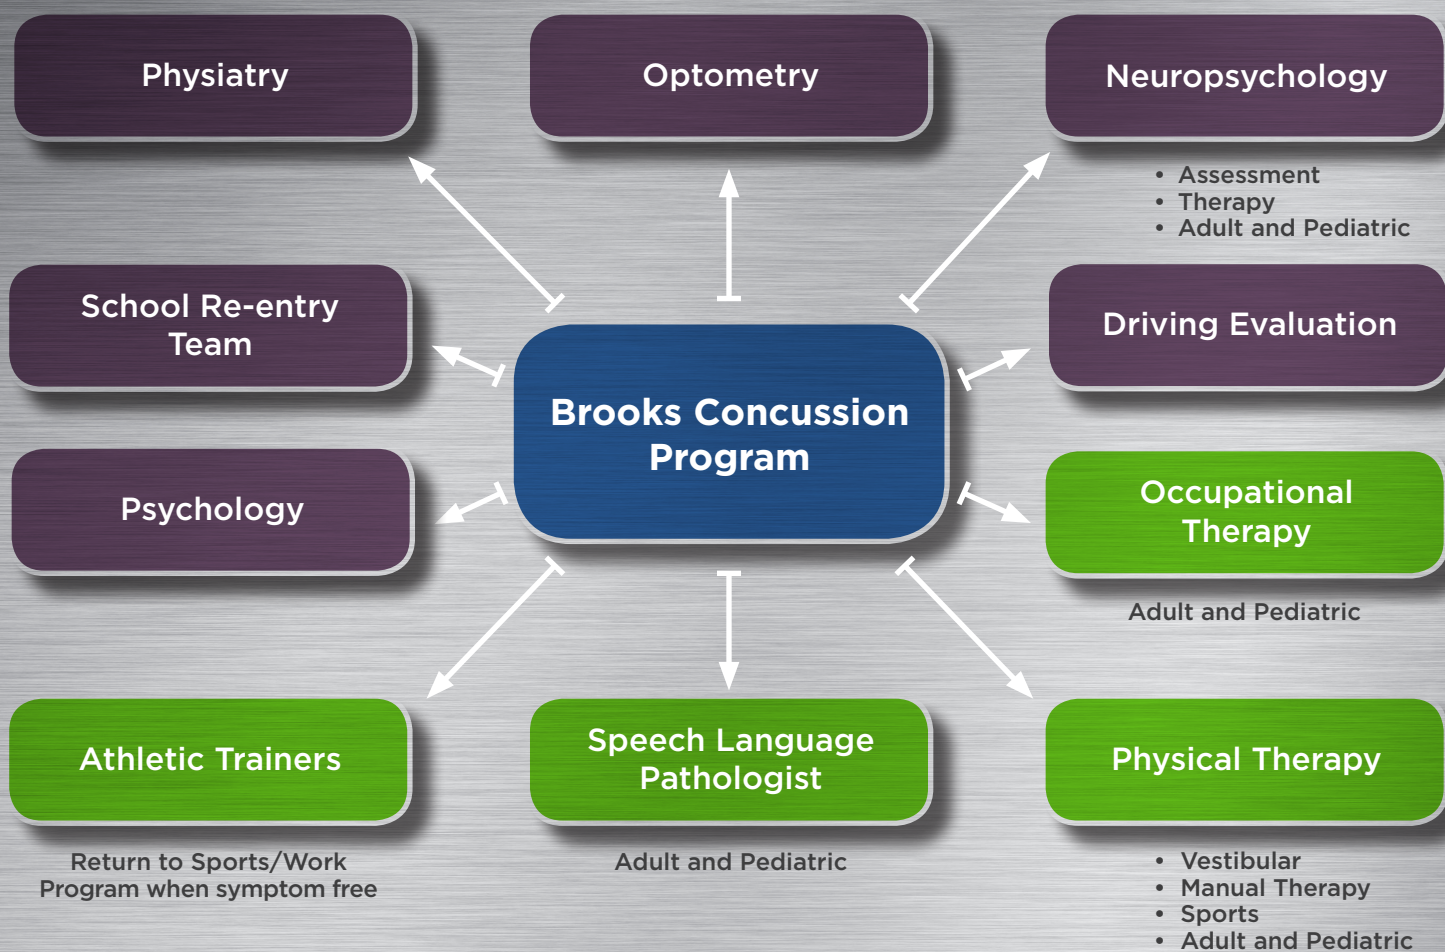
Physiatry

Optometry

Neuropsychology

• Assessment
• Therapy
• Adult and Pediatric

School Re-entry Team

Brooks Concussion Program

Driving Evaluation

Psychology

Occupational Therapy

Adult and Pediatric

Athletic Trainers

Return to Sports/Work Program when symptom free

Speech Language Pathologist

Adult and Pediatric

Physical Therapy

• Vestibular
• Manual Therapy
• Sports
• Adult and Pediatric